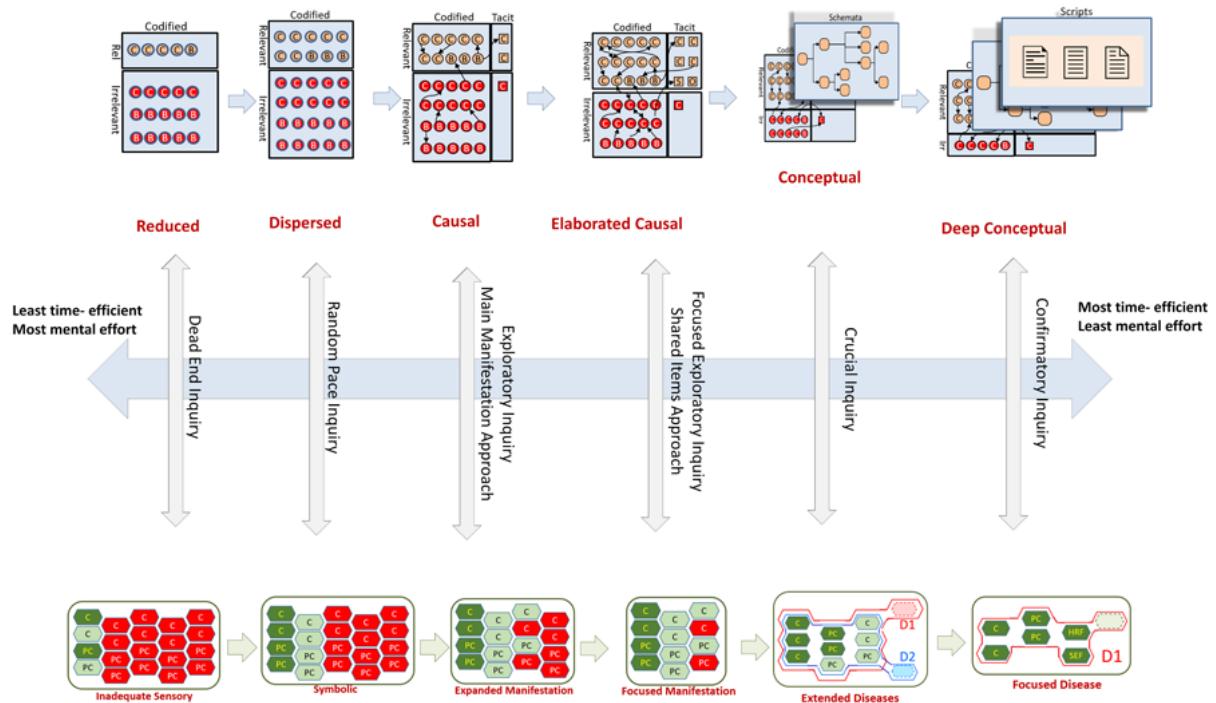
Codified
Rel
Irrelevant

Codified
Relevant
Irrelevant

Codified Tacit
Relevant
Irrelevant

Codified Tacit
Relevant
Irrelevant

Schemata
Codified
Relevant
Irr

Scripts
Relevant
Irr

Conceptual

Reduced

Dispersed

Causal

Elaborated Causal

Deep Conceptual

Least time- efficient
Most mental effort

Dead End Inquiry

Random Pace Inquiry

Exploratory Inquiry
Main Manifestation Approach

Focused Exploratory Inquiry
Shared Items Approach

Crucial Inquiry

Confirmatory Inquiry

Most time- efficient
Least mental effort

Inadequate Sensory

Symbolic

Expanded Manifestation

Focused Manifestation

D1
D2
Extended Diseases

HRF
SEF
D1
Focused Disease